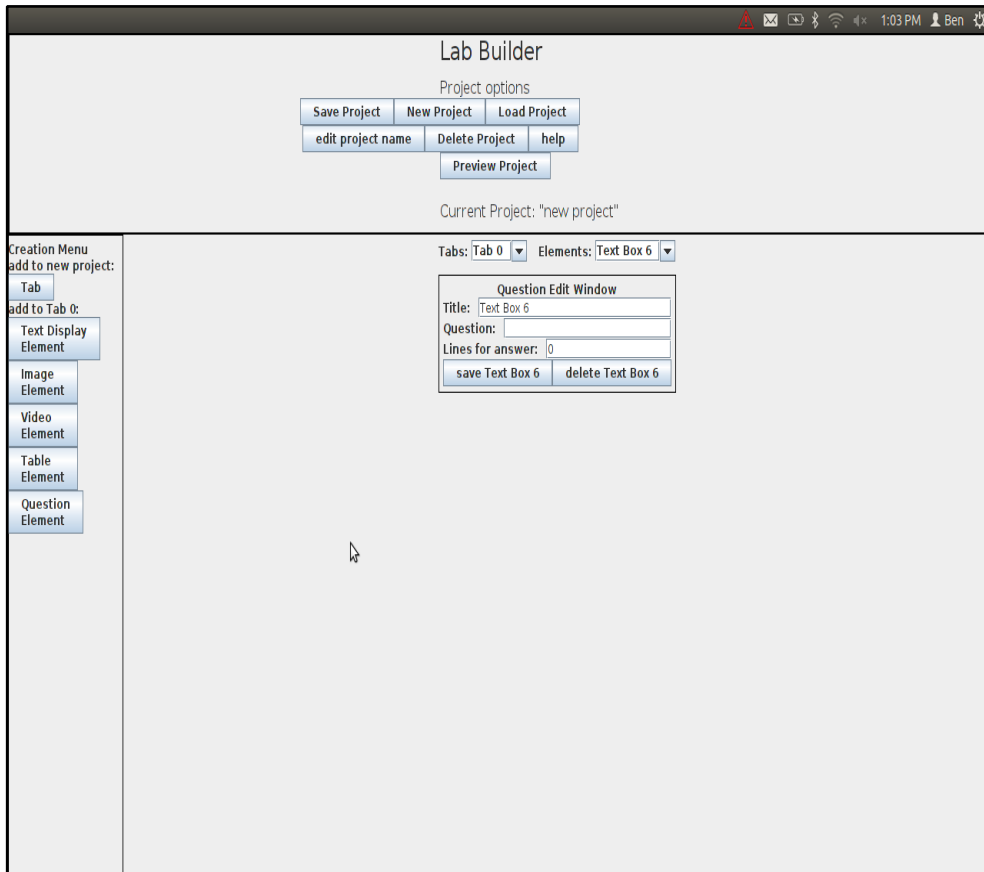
1:03 PM Ben

Lab Builder

Project options

Save Project | New Project | Load Project

edit project name | Delete Project | help

Preview Project

Current Project: "new project"

Creation Menu
add to new project:
Tab
add to Tab 0:
Text Display Element
Image Element
Video Element
Table Element
Question Element

Tabs: Tab 0 Elements: Text Box 6

Question Edit Window
Title: Text Box 6
Question:
Lines for answer: 0
save Text Box 6 | delete Text Box 6